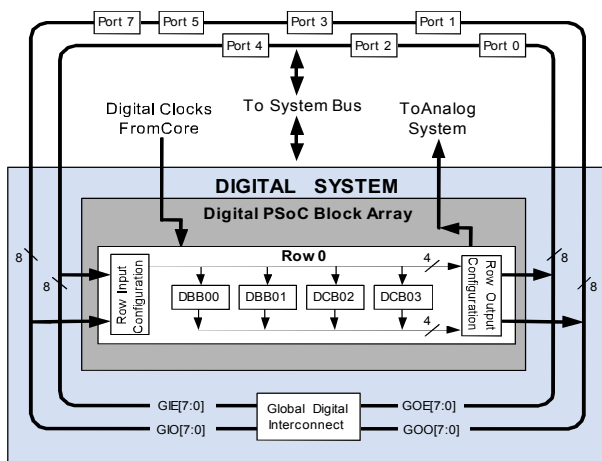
Port 7
Port 5
Port 3
Port 1
Port 4
Port 2
Port 0

Digital Clocks FromCore

To System Bus

ToAnalog System

DIGITAL SYSTEM

Digital PSoC Block Array

Row 0

Row Input Configuration

DBB00
DBB01
DCB02
DCB03

Row Output Configuration

4
4
8
8
8
8

GIE[7:0]
GIO[7:0]
Global Digital Interconnect
GOE[7:0]
GOO[7:0]